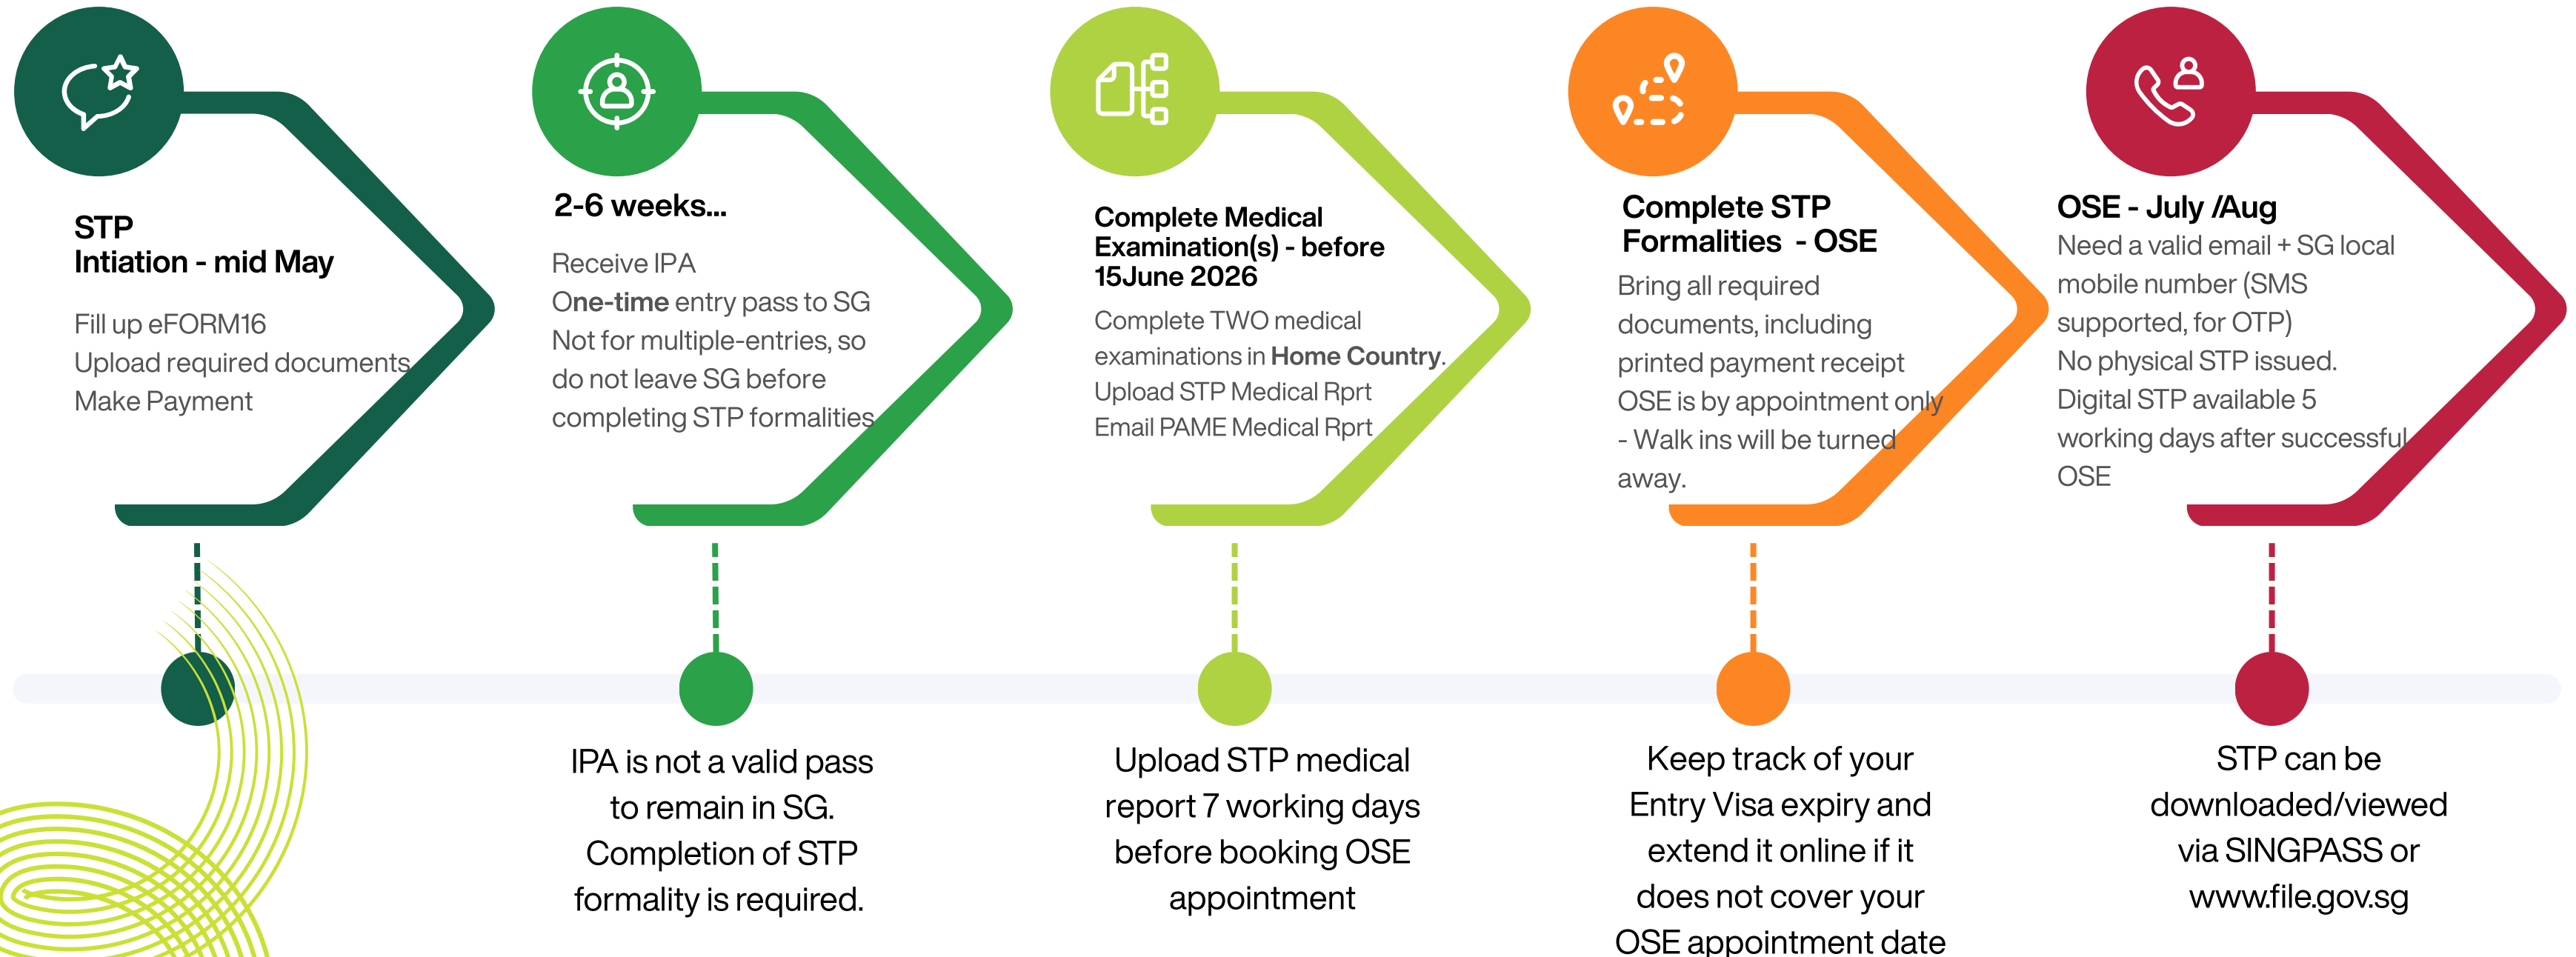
STP
Intiation - mid May

Fill up eFORM16
Upload required documents
Make Payment

2-6 weeks...

Receive IPA
One-time entry pass to SG
Not for multiple-entries, so do not leave SG before completing STP formalities

Complete Medical Examination(s) - before 15June 2026

Complete TWO medical examinations in Home Country.
Upload STP Medical Rprt
Email PAME Medical Rprt

Complete STP Formalities - OSE

Bring all required documents, including printed payment receipt
OSE is by appointment only - Walk ins will be turned away.

OSE - July /Aug

Need a valid email + SG local mobile number (SMS supported, for OTP)
No physical STP issued.
Digital STP available 5 working days after successful OSE

IPA is not a valid pass to remain in SG. Completion of STP formality is required.

Upload STP medical report 7 working days before booking OSE appointment

Keep track of your Entry Visa expiry and extend it online if it does not cover your OSE appointment date

STP can be downloaded/viewed via SINGPASS or www.file.gov.sg